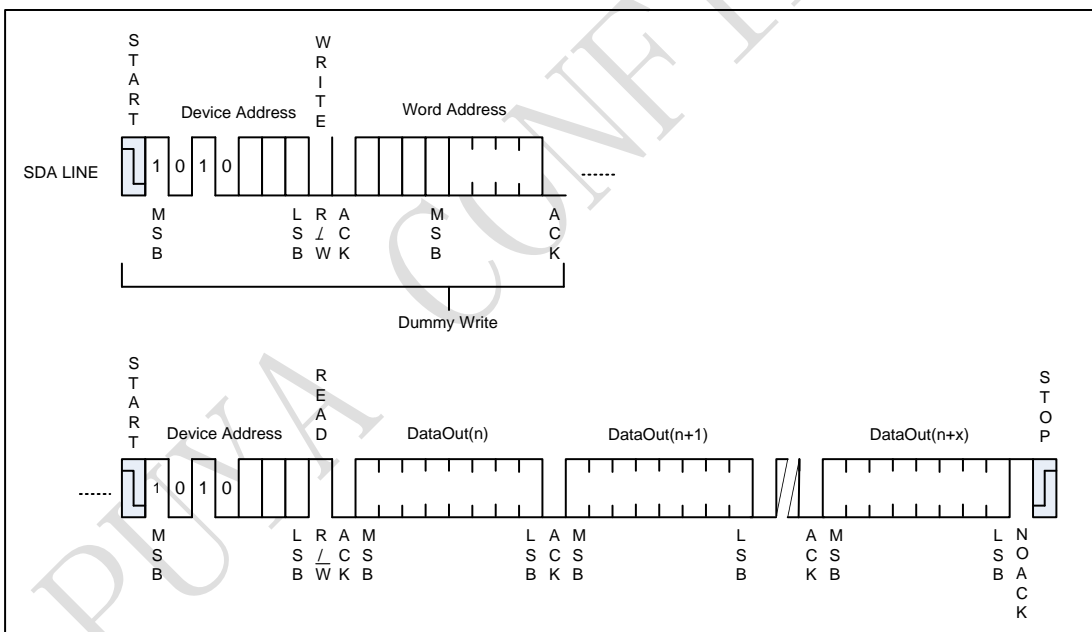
S T A R T

Device Address

W R I T E

Word Address

SDA LINE

1 0 1 0

M S B

L S B

R / W

A C K

M S B

A C K

Dummy Write

S T A R T

Device Address

R E A D

DataOut(n)

DataOut(n+1)

DataOut(n+x)

S T O P

1 0 1 0

M S B

L S B

R / W

A C K

M S B

L S B

A C K

M S B

L S B

A C K

M S B

L S B

N O A C K

PUYA CONFIDENTIAL